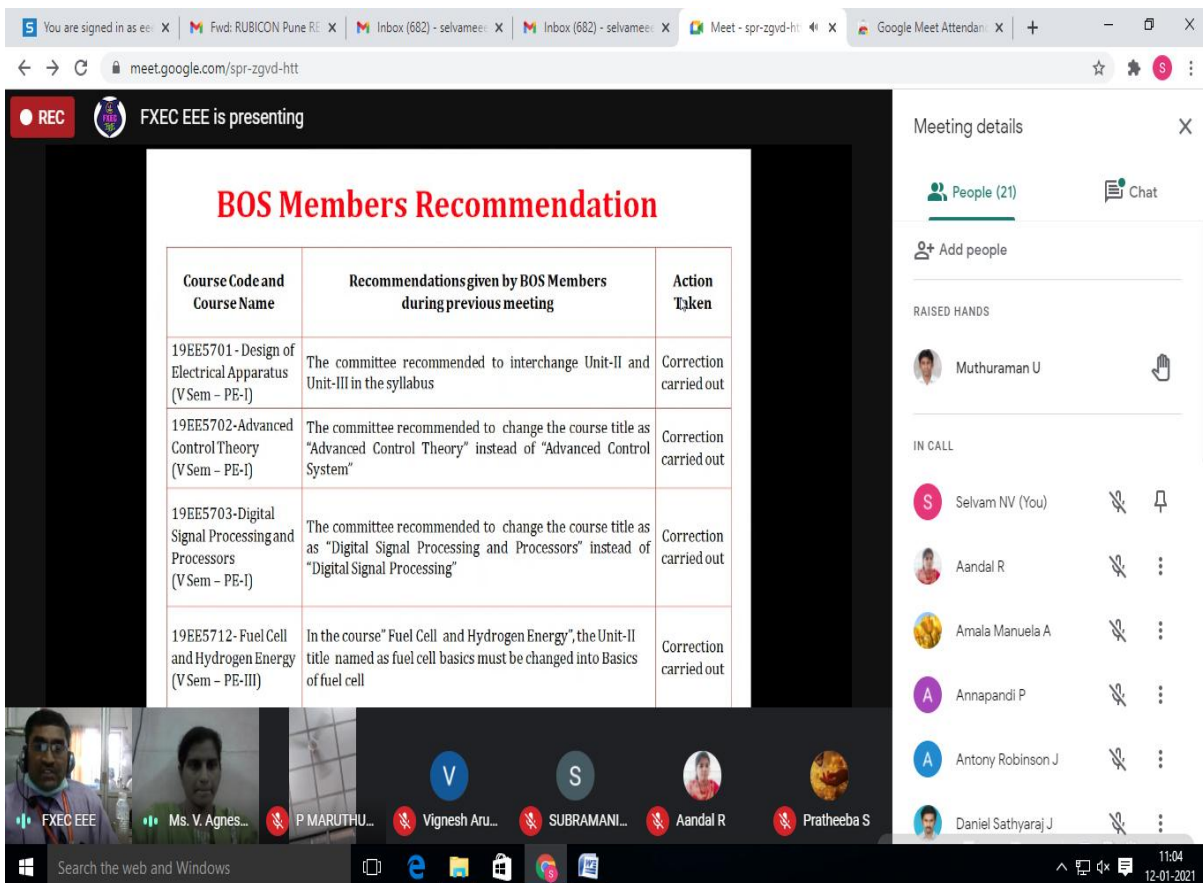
You are signed in as ee
Fwd: RUBICON Pune RE
Inbox (682) - selvamee
Inbox (682) - selvamee
Meet - spr-zgvd-ht
Google Meet Attendan
meet.google.com/spr-zgvd-htt

REC FXEC EEE is presenting

BOS Members Recommendation

| Course Code and Course Name | Recommendations given by BOS Members during previous meeting | Action Taken |
|---|---|---|
| 19EE5701 - Design of Electrical Apparatus (V Sem – PE-I) | The committee recommended to interchange Unit-II and Unit-III in the syllabus | Correction carried out |
| 19EE5702-Advanced Control Theory (V Sem – PE-I) | The committee recommended to change the course title as "Advanced Control Theory" instead of "Advanced Control System" | Correction carried out |
| 19EE5703-Digital Signal Processing and Processors (V Sem – PE-I) | The committee recommended to change the course title as as "Digital Signal Processing and Processors" instead of "Digital Signal Processing" | Correction carried out |
| 19EE5712- Fuel Cell and Hydrogen Energy (V Sem – PE-III) | In the course" Fuel Cell and Hydrogen Energy", the Unit-II title named as fuel cell basics must be changed into Basics of fuel cell | Correction carried out |

FXEC EEE
Ms. V. Agnes...
P MARUTHU...
V
Vignesh Aru...
S
SUBRAMANI...
Aandal R
Pratheeba S

Meeting details
People (21)
Chat
Add people
RAISED HANDS
Muthuraman U
IN CALL
S Selvam NV (You)
Aandal R
Amala Manuela A
A Annapandi P
A Antony Robinson J
Daniel Sathyaraj J

Search the web and Windows
11:04
12-01-2021